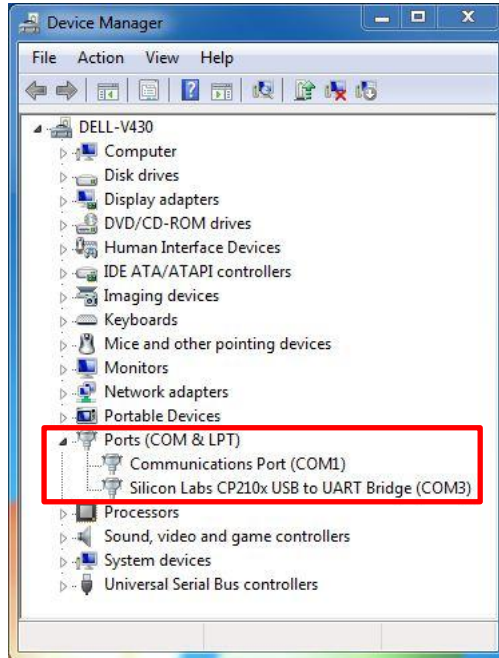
Device Manager

File Action View Help

DELL-V430
Computer
Disk drives
Display adapters
DVD/CD-ROM drives
Human Interface Devices
IDE ATA/ATAPI controllers
Imaging devices
Keyboards
Mice and other pointing devices
Monitors
Network adapters
Portable Devices
Ports (COM & LPT)
Communications Port (COM1)
Silicon Labs CP210x USB to UART Bridge (COM3)
Processors
Sound, video and game controllers
System devices
Universal Serial Bus controllers